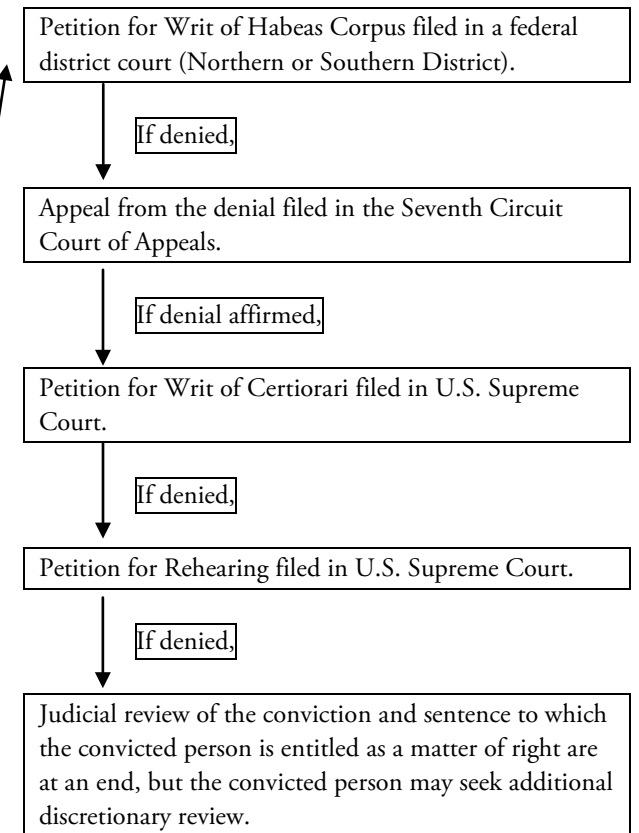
Petition for Writ of Habeas Corpus filed in a federal district court (Northern or Southern District).

If denied,

Appeal from the denial filed in the Seventh Circuit Court of Appeals.

If denial affirmed,

Petition for Writ of Certiorari filed in U.S. Supreme Court.

If denied,

Petition for Rehearing filed in U.S. Supreme Court.

If denied,

Judicial review of the conviction and sentence to which the convicted person is entitled as a matter of right are at an end, but the convicted person may seek additional discretionary review.